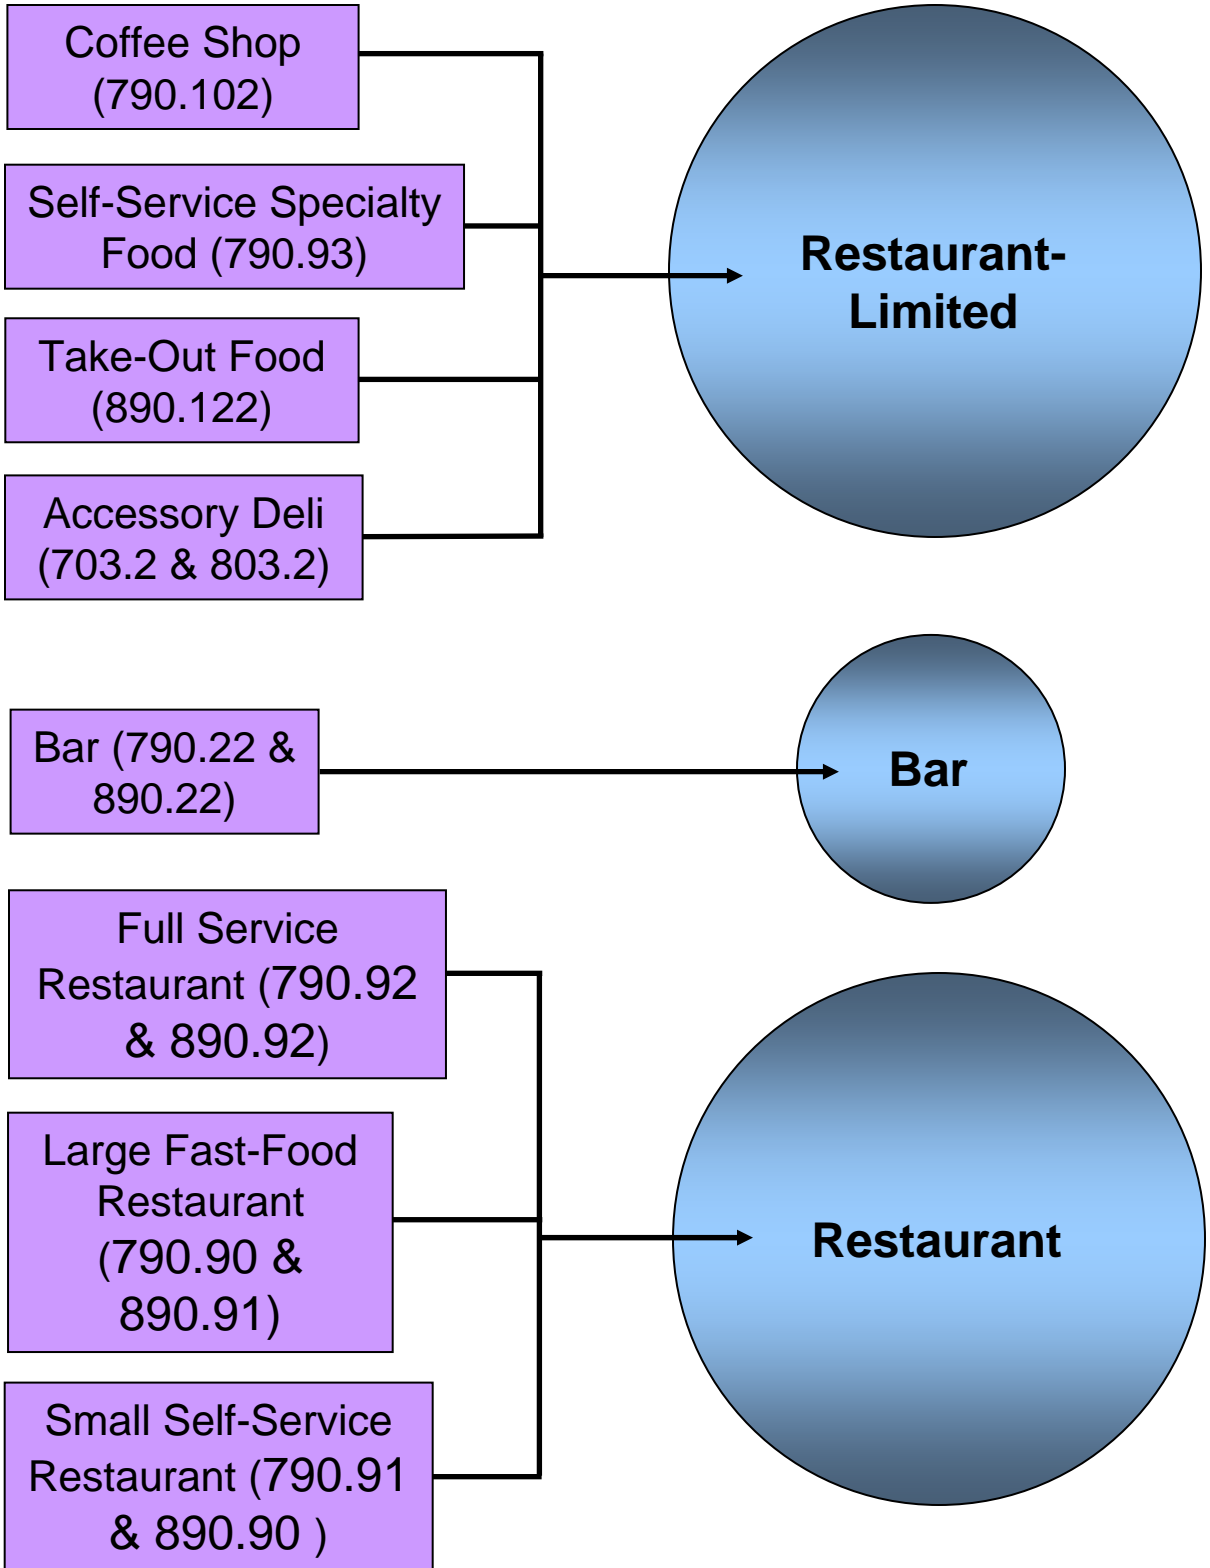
Coffee Shop (790.102)

Self-Service Specialty Food (790.93)

Take-Out Food (890.122)

Accessory Deli (703.2 & 803.2)

Restaurant-Limited

Bar (790.22 & 890.22)

Bar

Full Service Restaurant (790.92 & 890.92)

Large Fast-Food Restaurant (790.90 & 890.91)

Small Self-Service Restaurant (790.91 & 890.90 )

Restaurant